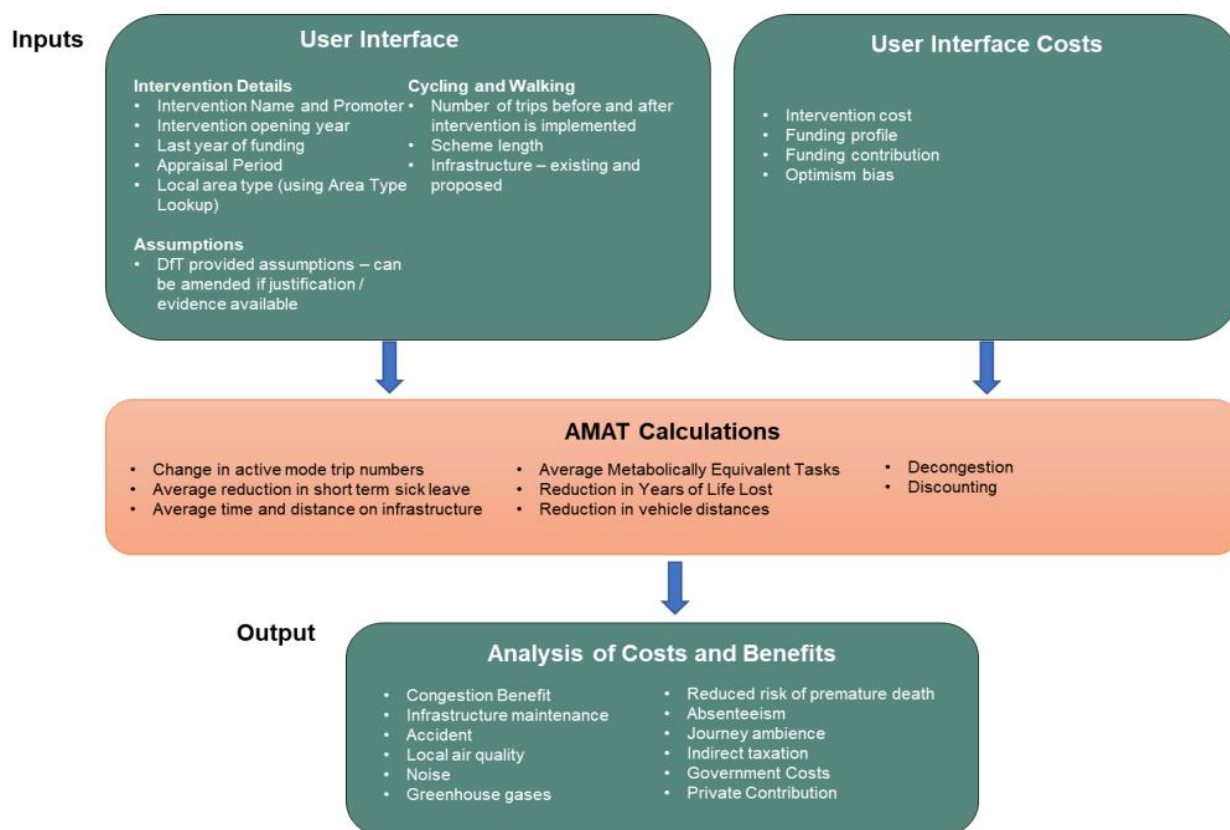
Inputs

User Interface

Intervention Details
- Intervention Name and Promoter
- Intervention opening year
- Last year of funding
- Appraisal Period
- Local area type (using Area Type Lookup)

Cycling and Walking
- Number of trips before and after intervention is implemented
- Scheme length
- Infrastructure – existing and proposed

Assumptions
- DfT provided assumptions – can be amended if justification / evidence available

User Interface Costs

- Intervention cost
- Funding profile
- Funding contribution
- Optimism bias

AMAT Calculations

- Change in active mode trip numbers
- Average reduction in short term sick leave
- Average time and distance on infrastructure
- Average Metabolically Equivalent Tasks
- Reduction in Years of Life Lost
- Reduction in vehicle distances
- Decongestion
- Discounting

Output

Analysis of Costs and Benefits

- Congestion Benefit
- Infrastructure maintenance
- Accident
- Local air quality
- Noise
- Greenhouse gases
- Reduced risk of premature death
- Absenteeism
- Journey ambience
- Indirect taxation
- Government Costs
- Private Contribution